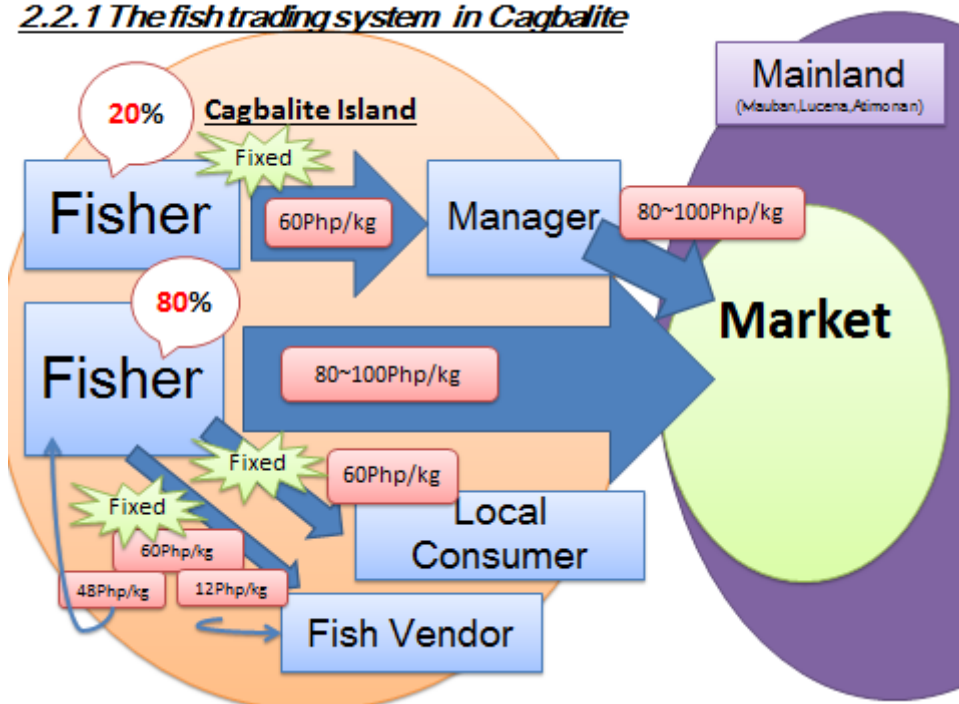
2.2.1 The fish trading system in Cagbalite

Mainland
(Mauban,Lucena,Atimonan)

20%

Cagbalite Island

Fixed

Fisher

60Php/kg

Manager

80~100Php/kg

80%

Market

Fisher

80~100Php/kg

Fixed

60Php/kg

Fixed

Local Consumer

60Php/kg

48Php/kg

12Php/kg

Fish Vendor